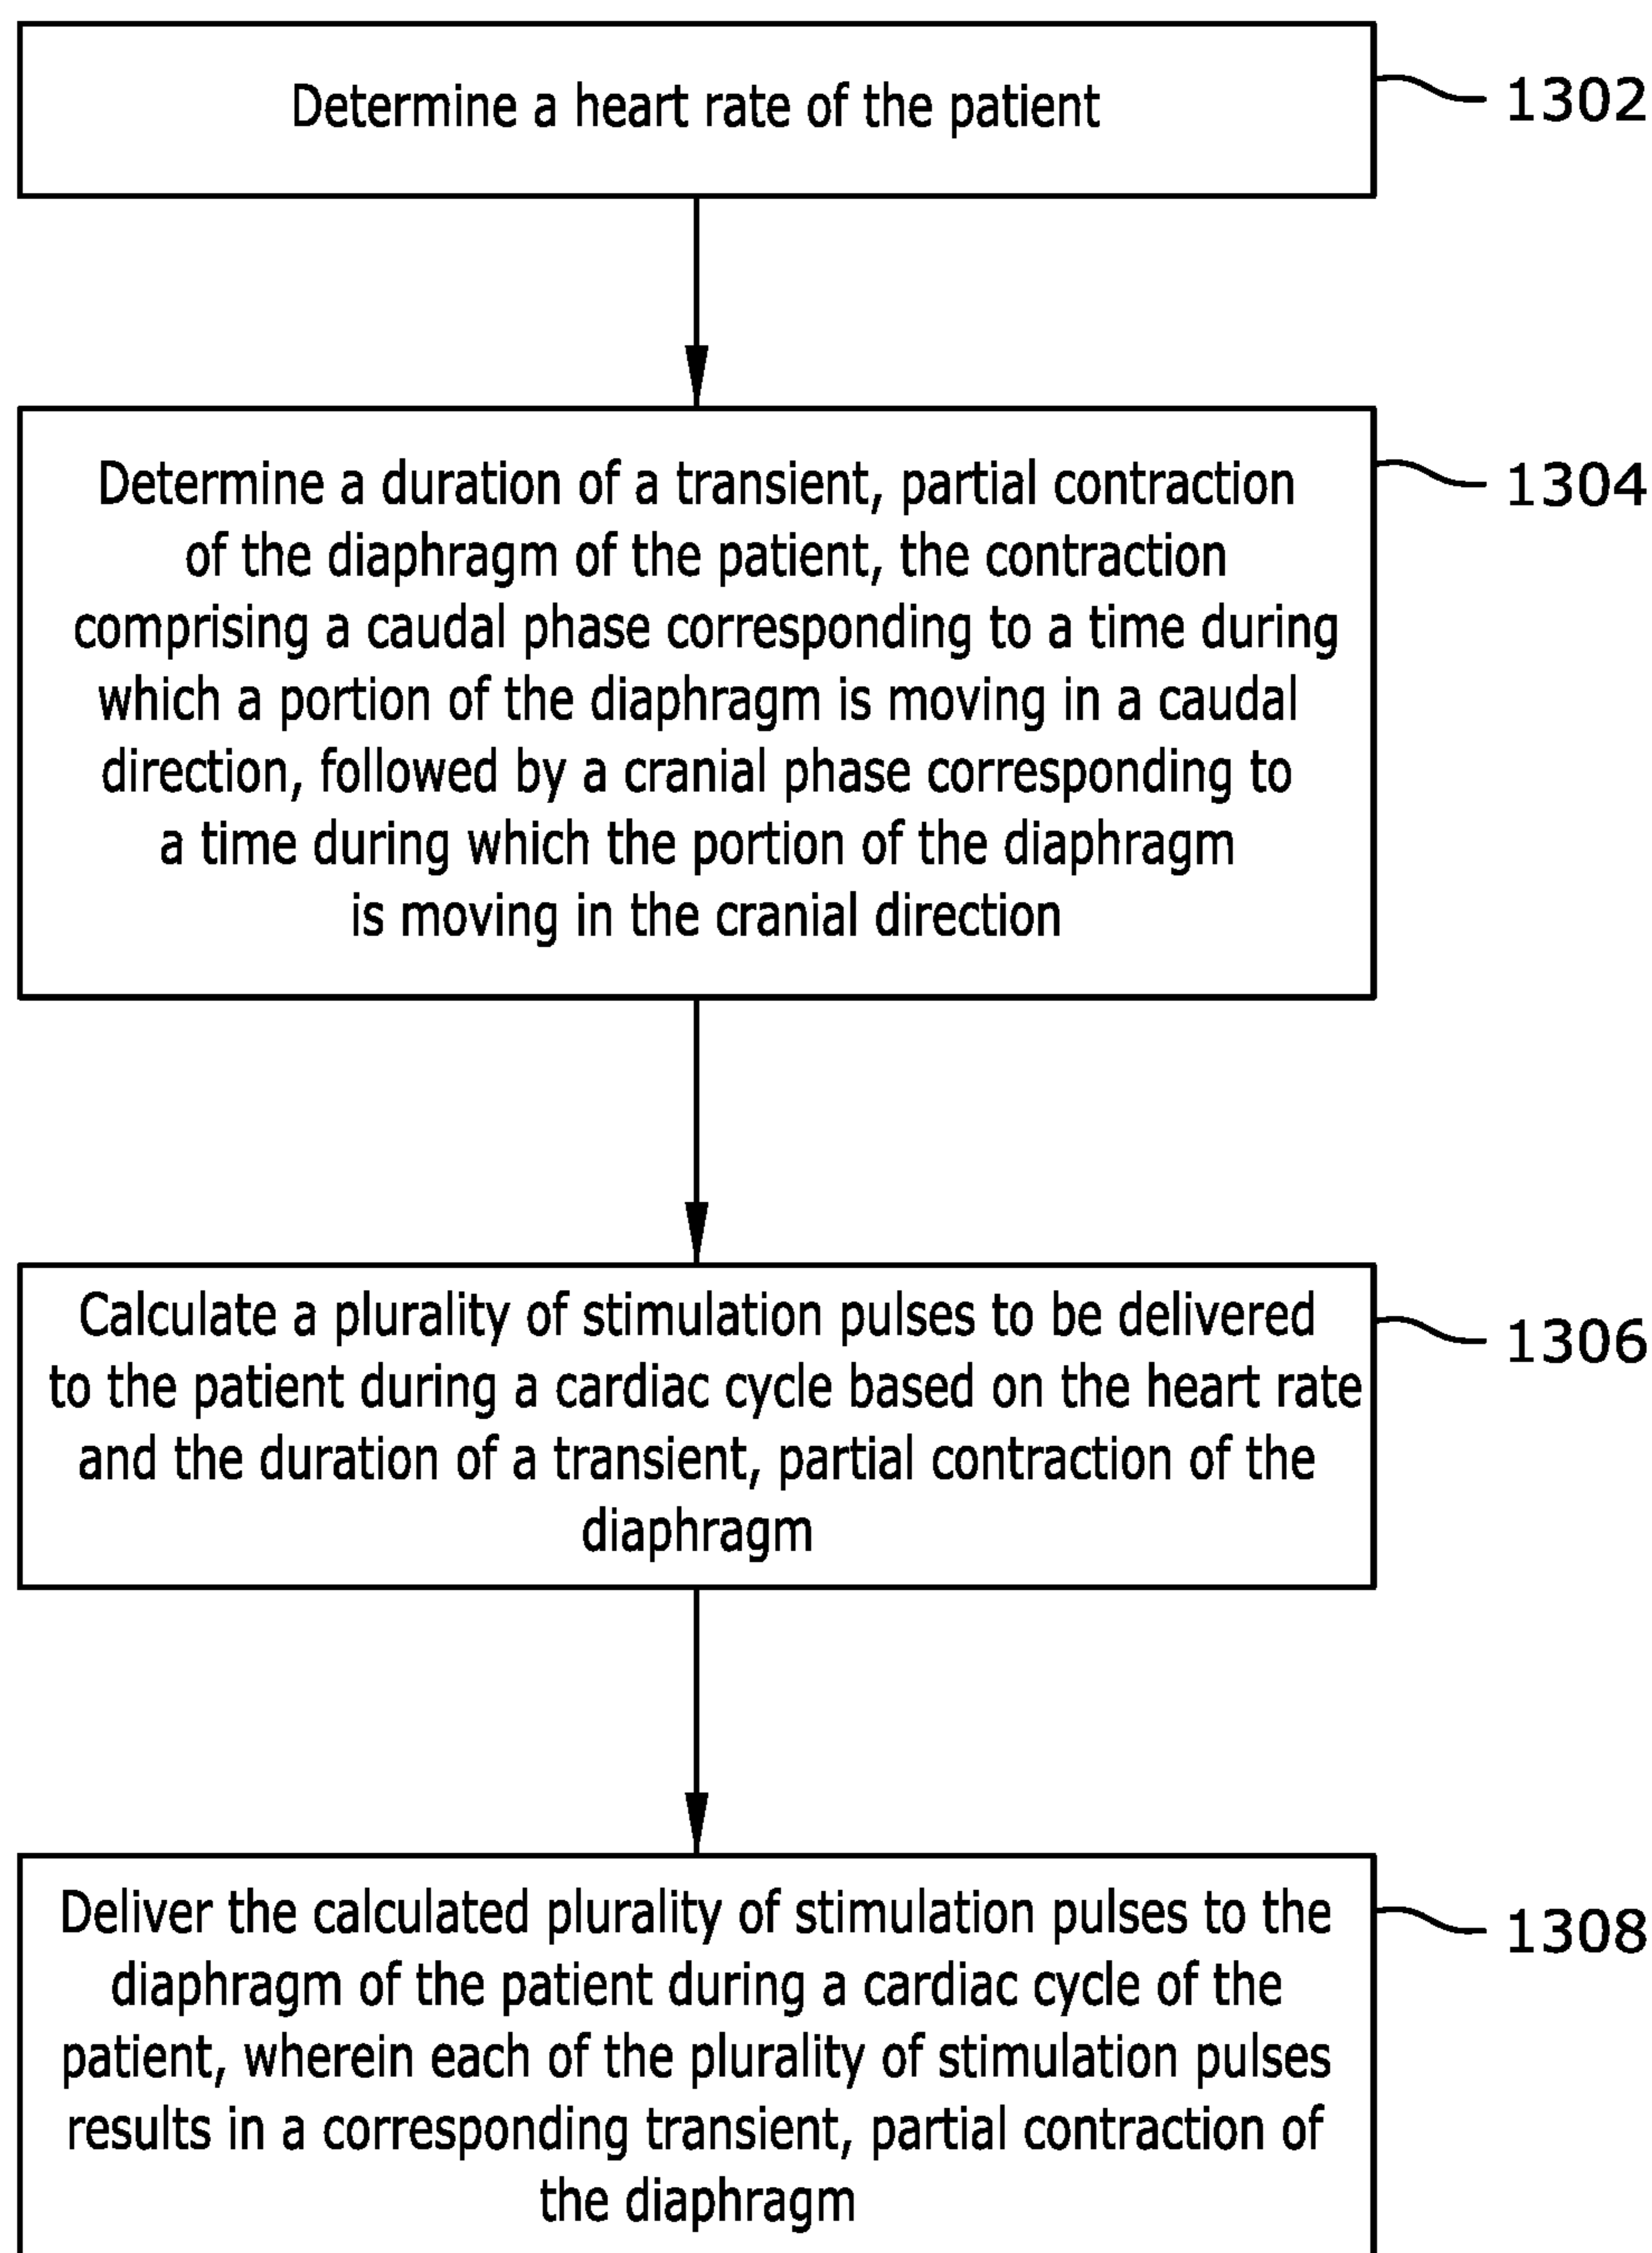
Determine a heart rate of the patient

1302

Determine a duration of a transient, partial contraction of the diaphragm of the patient, the contraction comprising a caudal phase corresponding to a time during which a portion of the diaphragm is moving in a caudal direction, followed by a cranial phase corresponding to a time during which the portion of the diaphragm is moving in the cranial direction

1304

Calculate a plurality of stimulation pulses to be delivered to the patient during a cardiac cycle based on the heart rate and the duration of a transient, partial contraction of the diaphragm

1306

Deliver the calculated plurality of stimulation pulses to the diaphragm of the patient during a cardiac cycle of the patient, wherein each of the plurality of stimulation pulses results in a corresponding transient, partial contraction of the diaphragm

1308